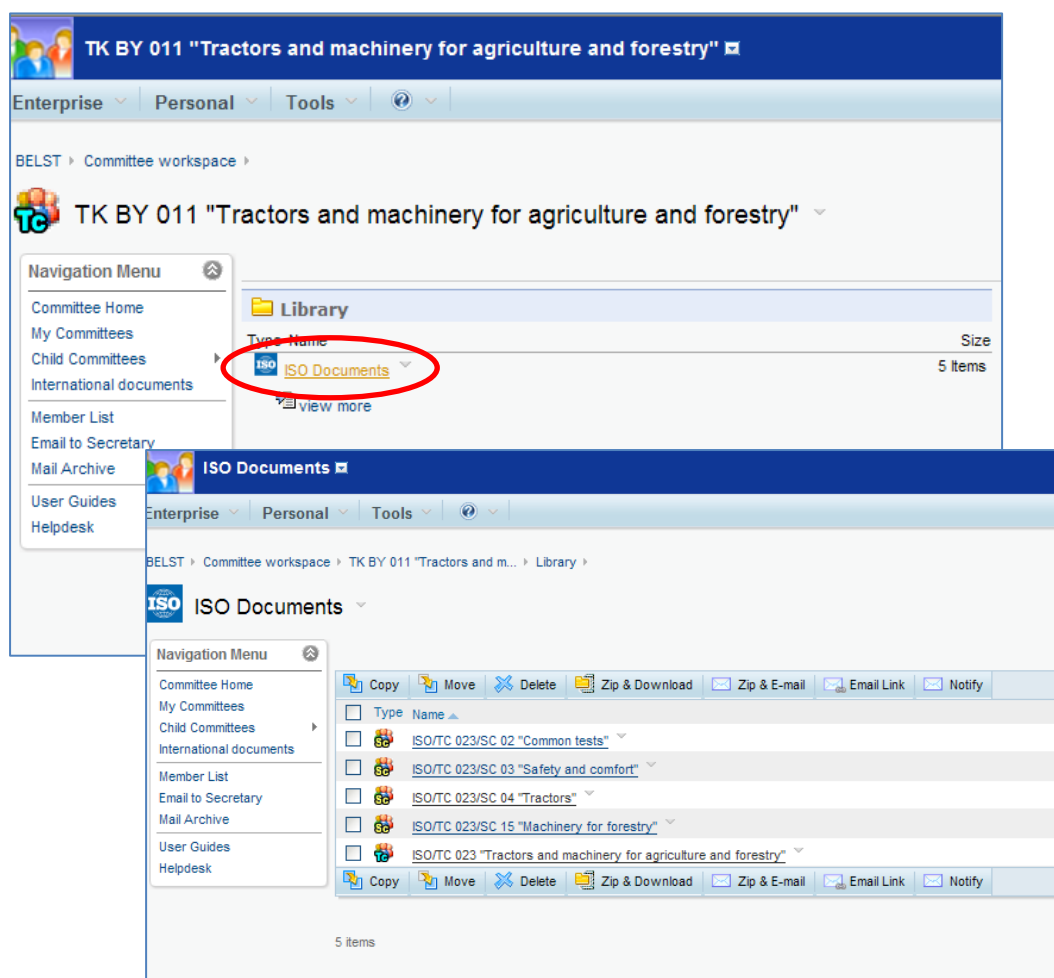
TK BY 011 "Tractors and machinery for agriculture and forestry"

Enterprise Personal Tools

BELST Committee workspace

TK BY 011 "Tractors and machinery for agriculture and forestry"

Navigation Menu

Committee Home
My Committees
Child Committees
International documents

Member List
Email to Secretary
Mail Archive

User Guides
Helpdesk

Library

Type Name Size

ISO Documents 5 Items

view more

ISO Documents

Enterprise Personal Tools

BELST Committee workspace TK BY 011 "Tractors and m... Library

ISO Documents

Navigation Menu

Committee Home
My Committees
Child Committees
International documents

Member List
Email to Secretary
Mail Archive

User Guides
Helpdesk

Copy Move Delete Zip & Download Zip & E-mail Email Link Notify

Type Name

ISO/TC 023/SC 02 "Common tests"
ISO/TC 023/SC 03 "Safety and comfort"
ISO/TC 023/SC 04 "Tractors"
ISO/TC 023/SC 15 "Machinery for forestry"
ISO/TC 023 "Tractors and machinery for agriculture and forestry"

Copy Move Delete Zip & Download Zip & E-mail Email Link Notify

5 items